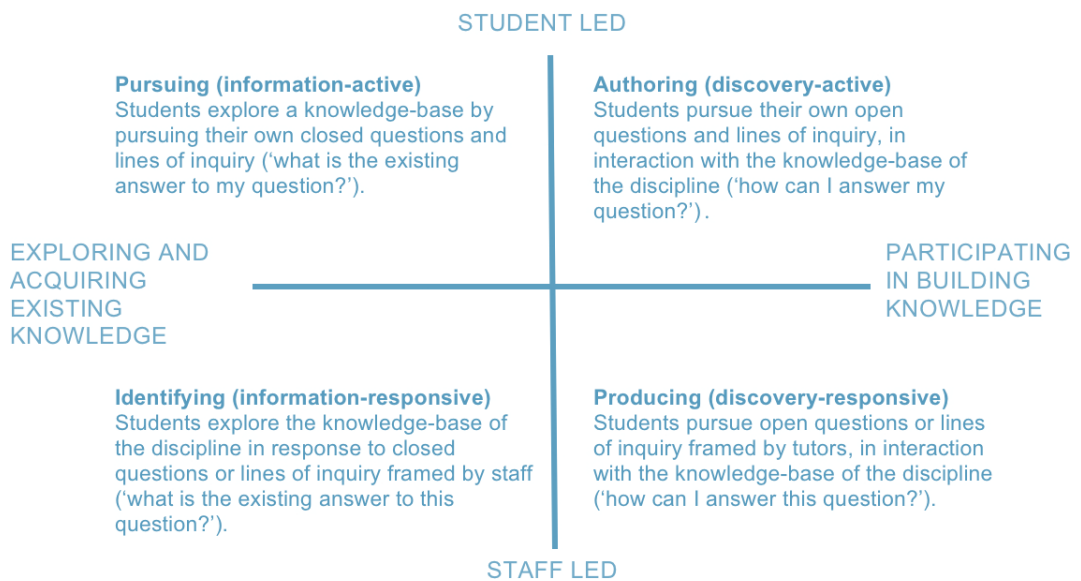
STUDENT LED

Pursuing (information-active)
Students explore a knowledge-base by pursuing their own closed questions and lines of inquiry ('what is the existing answer to my question?').

Authoring (discovery-active)
Students pursue their own open questions and lines of inquiry, in interaction with the knowledge-base of the discipline ('how can I answer my question?').

EXPLORING AND ACQUIRING EXISTING KNOWLEDGE

PARTICIPATING IN BUILDING KNOWLEDGE

Identifying (information-responsive)
Students explore the knowledge-base of the discipline in response to closed questions or lines of inquiry framed by staff ('what is the existing answer to this question?').

Producing (discovery-responsive)
Students pursue open questions or lines of inquiry framed by tutors, in interaction with the knowledge-base of the discipline ('how can I answer this question?').

STAFF LED